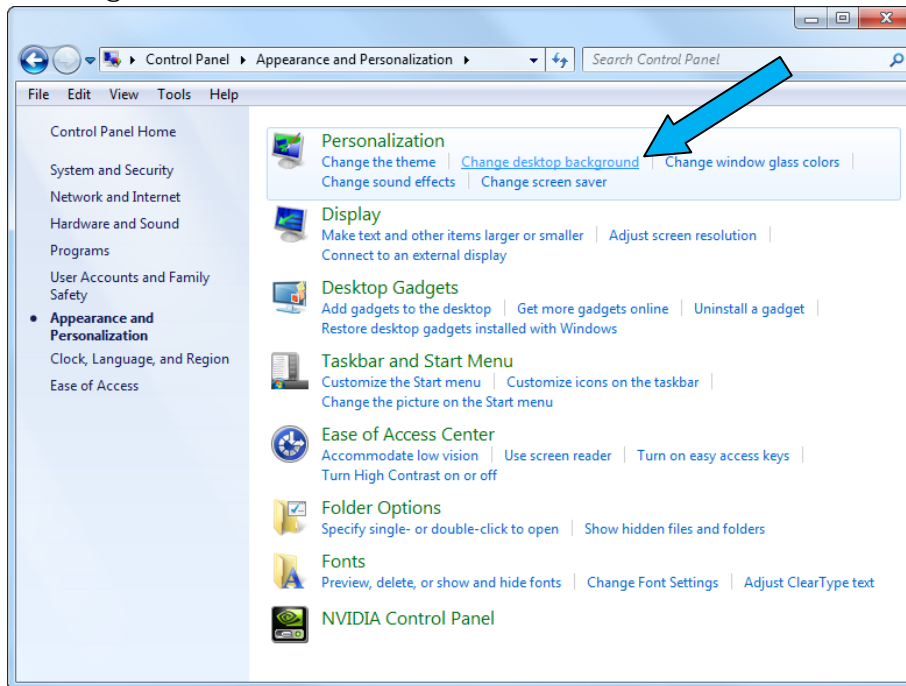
Control Panel ▸ Appearance and Personalization ▸

Search Control Panel

File Edit View Tools Help

Control Panel Home

System and Security

Network and Internet

Hardware and Sound

Programs

User Accounts and Family Safety

• Appearance and Personalization

Clock, Language, and Region

Ease of Access

Personalization
Change the theme | Change desktop background | Change window glass colors | Change sound effects | Change screen saver

Display
Make text and other items larger or smaller | Adjust screen resolution | Connect to an external display

Desktop Gadgets
Add gadgets to the desktop | Get more gadgets online | Uninstall a gadget | Restore desktop gadgets installed with Windows

Taskbar and Start Menu
Customize the Start menu | Customize icons on the taskbar | Change the picture on the Start menu

Ease of Access Center
Accommodate low vision | Use screen reader | Turn on easy access keys | Turn High Contrast on or off

Folder Options
Specify single- or double-click to open | Show hidden files and folders

Fonts
Preview, delete, or show and hide fonts | Change Font Settings | Adjust ClearType text

NVIDIA Control Panel